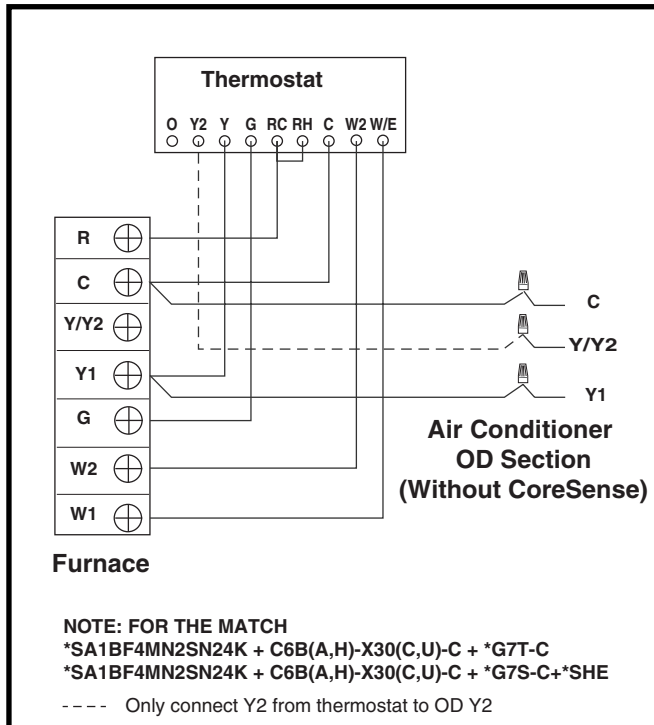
Thermostat

O Y2 Y G RC RH C W2 W/E

R
C
Y/Y2
Y1
G
W2
W1

Furnace

C
Y/Y2
Y1

Air Conditioner OD Section (Without CoreSense)

NOTE: FOR THE MATCH
*SA1BF4MN2SN24K + C6B(A,H)-X30(C,U)-C + *G7T-C
*SA1BF4MN2SN24K + C6B(A,H)-X30(C,U)-C + *G7S-C+*SHE

- - - - Only connect Y2 from thermostat to OD Y2